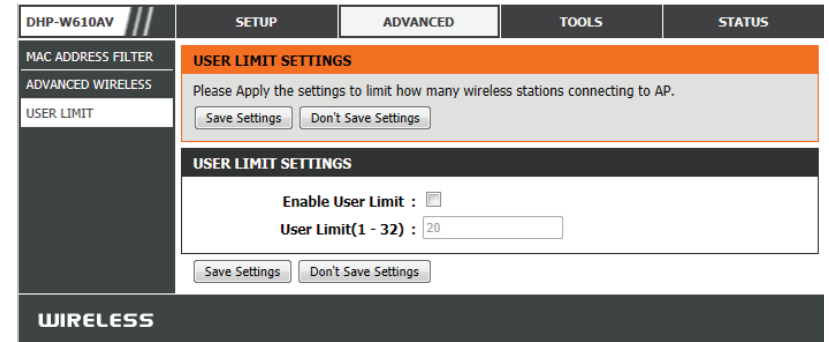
DHP-W610AV

SETUP | ADVANCED | TOOLS | STATUS

MAC ADDRESS FILTER
ADVANCED WIRELESS
USER LIMIT

USER LIMIT SETTINGS

Please Apply the settings to limit how many wireless stations connecting to AP.

Save Settings | Don't Save Settings

USER LIMIT SETTINGS

Enable User Limit :

User Limit(1 - 32) : 20

Save Settings | Don't Save Settings

WIRELESS